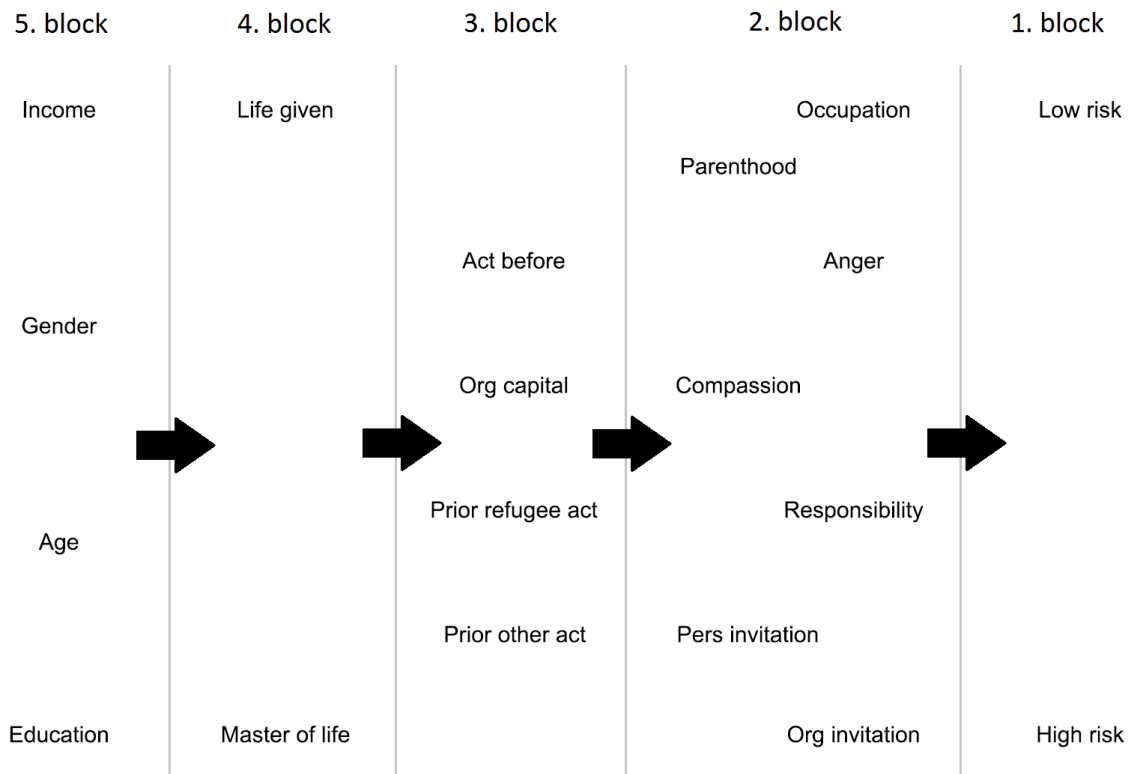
5. block

Income
Gender
Age
Education

4. block

Life given
Master of life

3. block

Act before
Org capital
Prior refugee act
Prior other act

2. block

Occupation
Parenthood
Anger
Compassion
Responsibility
Pers invitation
Org invitation

1. block

Low risk
High risk